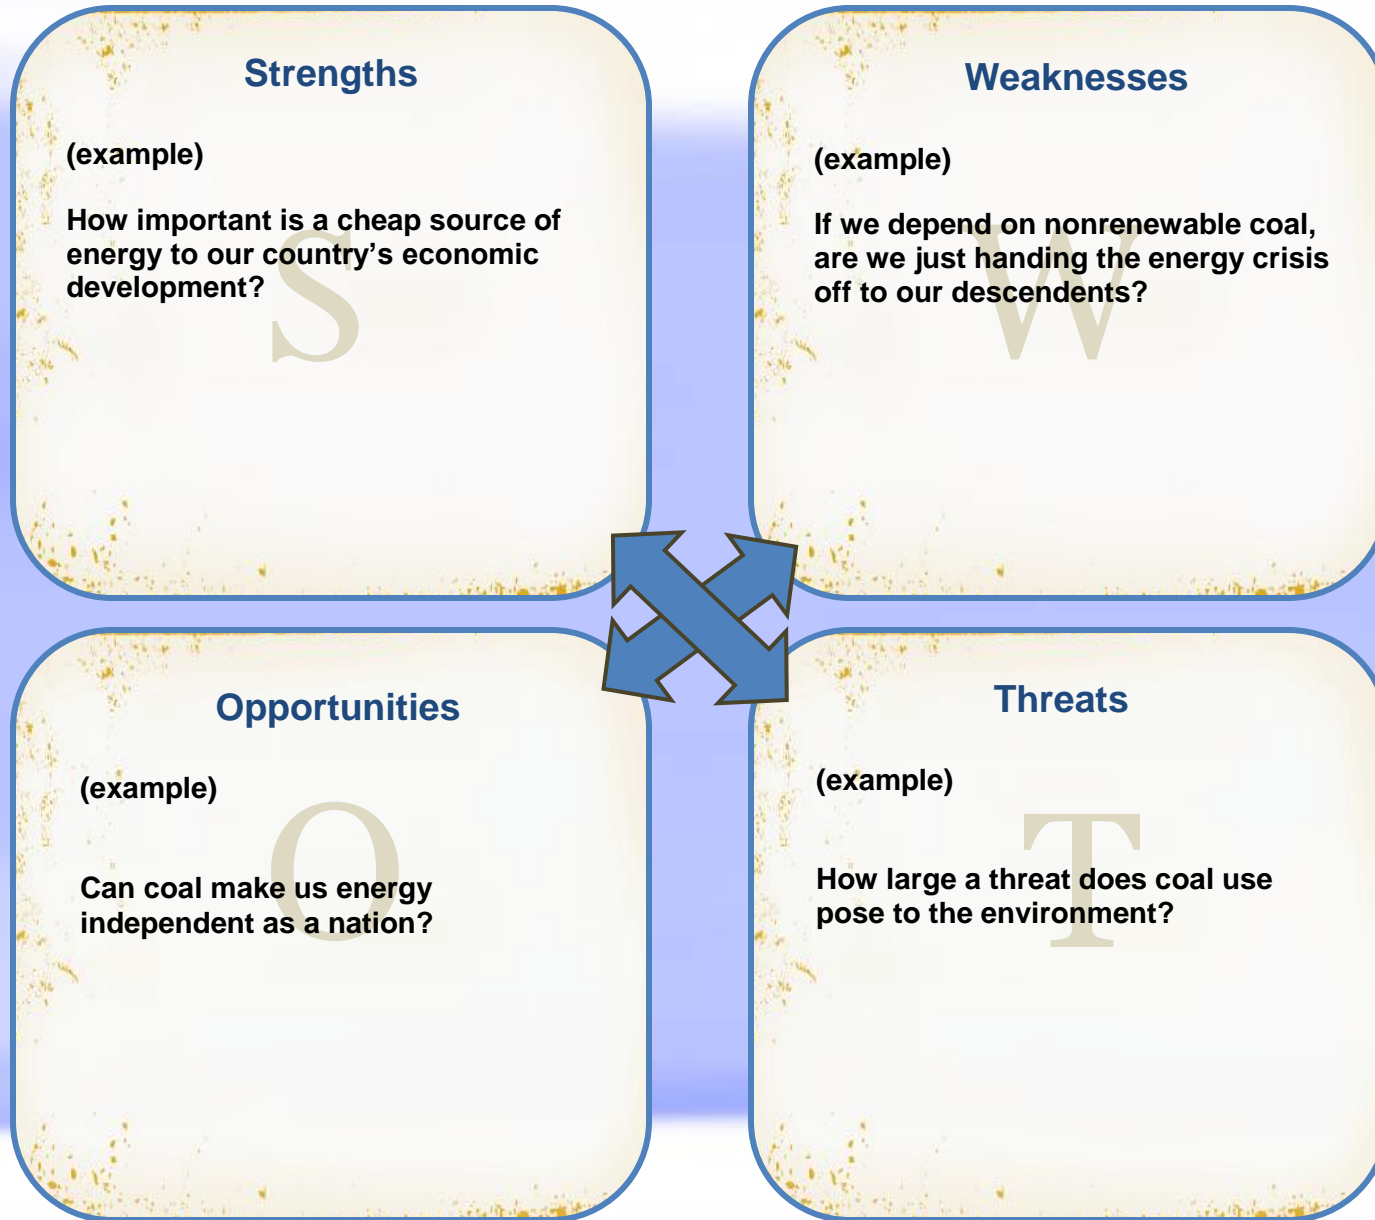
Strengths

S

(example)

How important is a cheap source of energy to our country's economic development?

Weaknesses

W

(example)

If we depend on nonrenewable coal, are we just handing the energy crisis off to our descendents?

Opportunities

O

(example)

Can coal make us energy independent as a nation?

Threats

T

(example)

How large a threat does coal use pose to the environment?